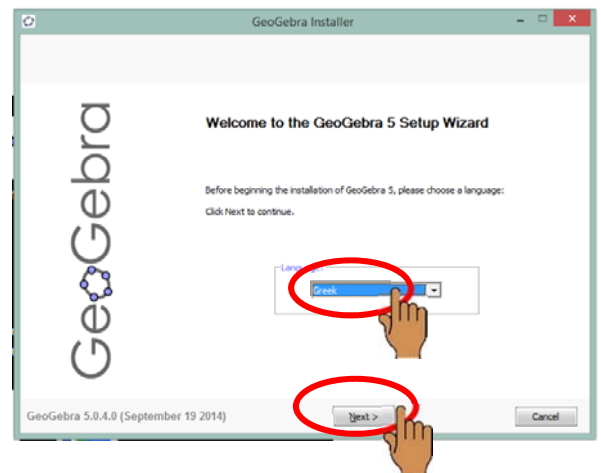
GeoGebra Installer

GeoGebra

Welcome to the GeoGebra 5 Setup Wizard

Before beginning the installation of GeoGebra 5, please choose a language:

Click Next to continue.

Language

Greek

GeoGebra 5.0.4.0 (September 19 2014)

Next >

Cancel